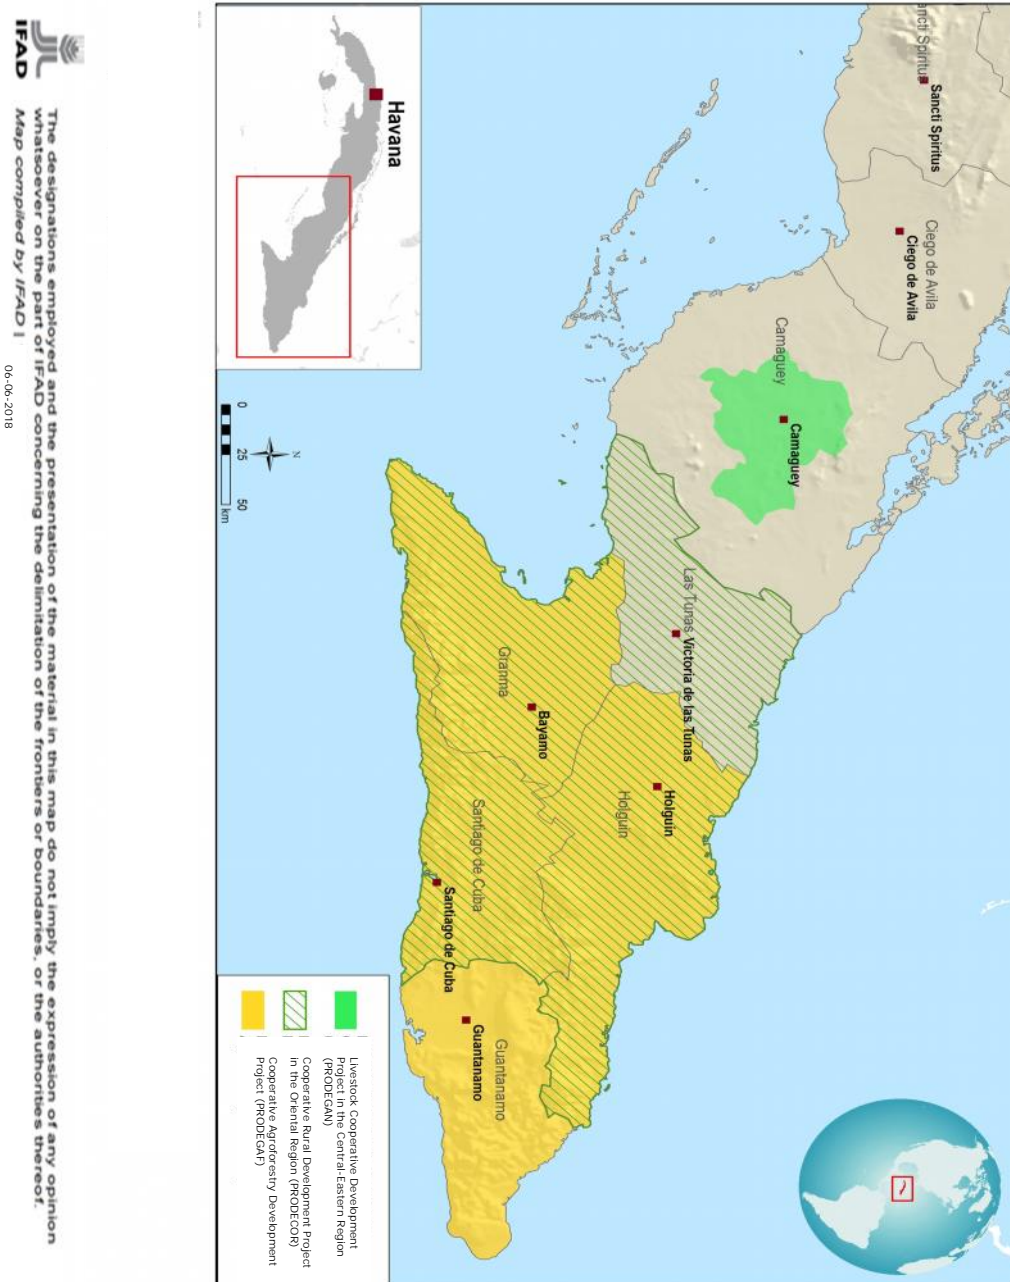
Havana

0 25 50 km

N

Sancti Spiritus
Sancti Spiritus
Ciego de Avila
Ciego de Avila
Camaguey
Camaguey
Las Tunas
Victoria de las Tunas
Granma
Bayamo
Holguin
Holguin
Santiago de Cuba
Santiago de Cuba
Guantanamo
Guantanamo

Livestock Cooperative Development Project in the Central-Eastern Region (PRODEGAN)
Cooperative Rural Development Project in the Oriental Region (PRODECOR)
Cooperative Agroforestry Development Project (PRODEGAF)

IFAD
The designations employed and the presentation of the material in this map do not imply the expression of any opinion whatsoever on the part of IFAD concerning the delimitation of the frontiers or boundaries, or the authorities thereof.
Map compiled by IFAD |
06-06-2018